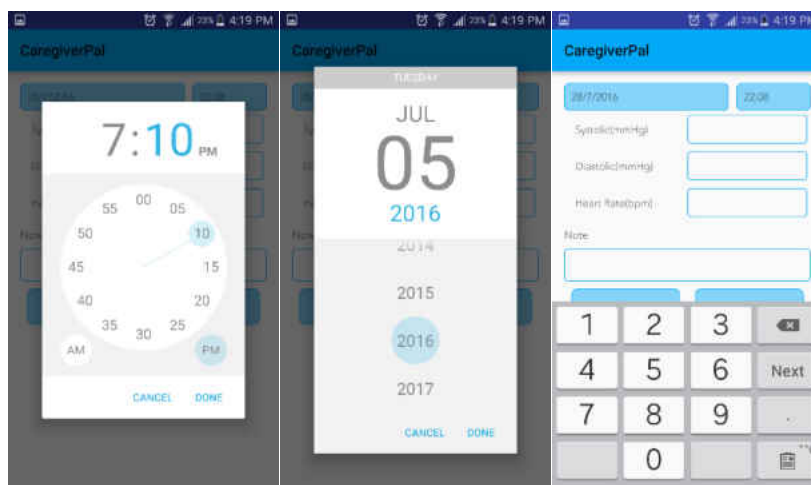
23% 4:19 PM
CaregiverPal
7:10 PM
00
05
10
15
20
25
30
35
40
45
50
55
AM
PM
CANCEL
DONE

23% 4:19 PM
CaregiverPal
TUESDAY
JUL
05
2016
2014
2015
2016
2017
CANCEL
DONE

23% 4:19 PM
CaregiverPal
28/7/2016
22:08
Systolic(mmHg)
Diastolic(mmHg)
Heart Rate(bpm)
Note
1
2
3
4
5
6
Next
7
8
9
.
0